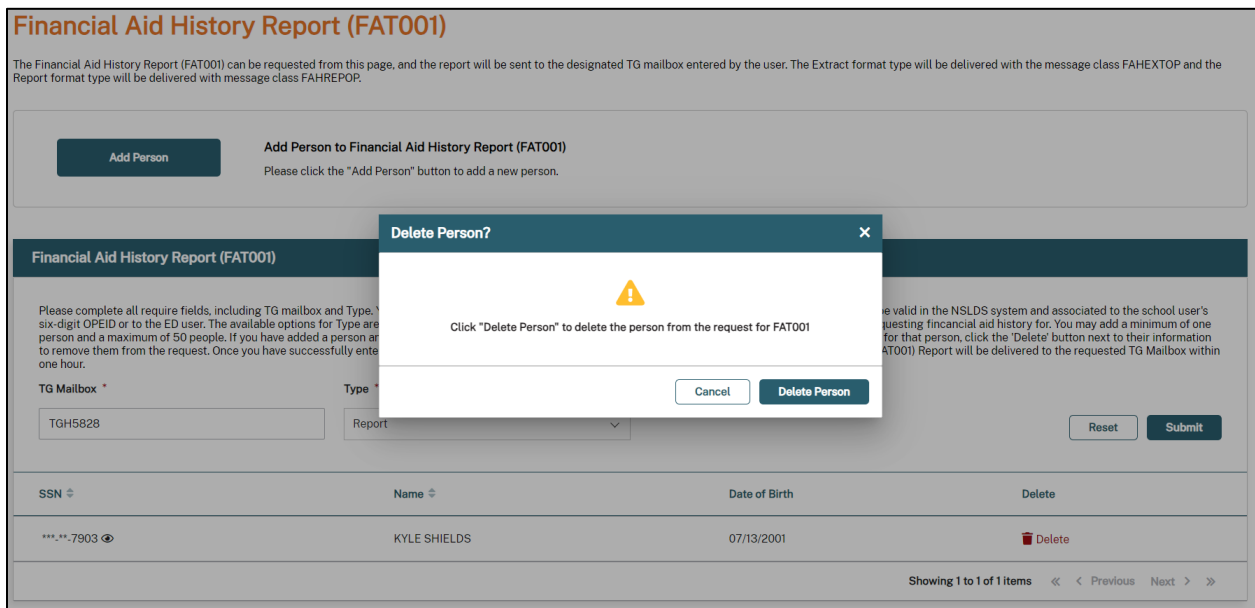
Financial Aid History Report (FAT001)

The Financial Aid History Report (FAT001) can be requested from this page, and the report will be sent to the designated TG mailbox entered by the user. The Extract format type will be delivered with the message class FAHEXTOP and the Report format type will be delivered with message class FAHREPOP.

Add Person

Add Person to Financial Aid History Report (FAT001)

Please click the "Add Person" button to add a new person.

Financial Aid History Report (FAT001)

Please complete all require fields, including TG mailbox and Type. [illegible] be valid in the NSLDS system and associated to the school user's six-digit OPEID or to the ED user. The available options for Type are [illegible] questing fincancial aid history for. You may add a minimum of one person and a maximum of 50 people. If you have added a person an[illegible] for that person, click the 'Delete' button next to their information to remove them from the request. Once you have successfully ente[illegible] AT001) Report will be delivered to the requested TG Mailbox within one hour.

Delete Person?

Click "Delete Person" to delete the person from the request for FAT001

Cancel

Delete Person

TG Mailbox *

TGH5828

Type *

Report

Reset

Submit

| SSN | Name | Date of Birth | Delete |
|---|---|---|---|
| ***-**-7903 | KYLE SHIELDS | 07/13/2001 | Delete |

Showing 1 to 1 of 1 items « ‹ Previous Next › »